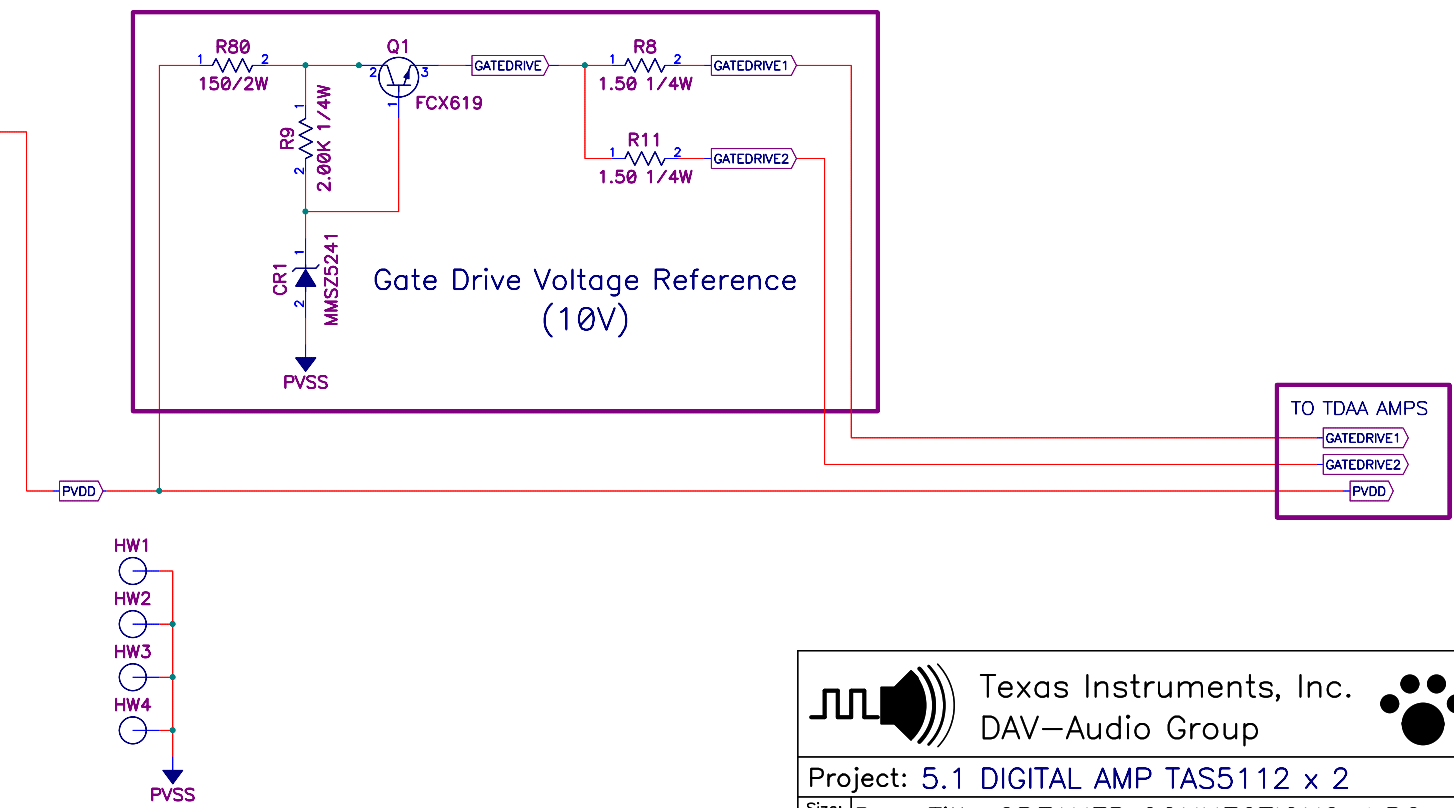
R80
1 2
150/2W

Q1
2 3
FCX619

GATEDRIVE

R8
1 2
1.50 1/4W

GATEDRIVE1

R11
1 2
1.50 1/4W

GATEDRIVE2

1
R9
2.00K 1/4W
2

1
CR1
MMSZ5241
2

PVSS

Gate Drive Voltage Reference
(10V)

TO TDAA AMPS
GATEDRIVE1
GATEDRIVE2
PVDD

PVDD

HW1
HW2
HW3
HW4
PVSS

Texas Instruments, Inc.
DAV—Audio Group

Project: 5.1 DIGITAL AMP TAS5112 x 2

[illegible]